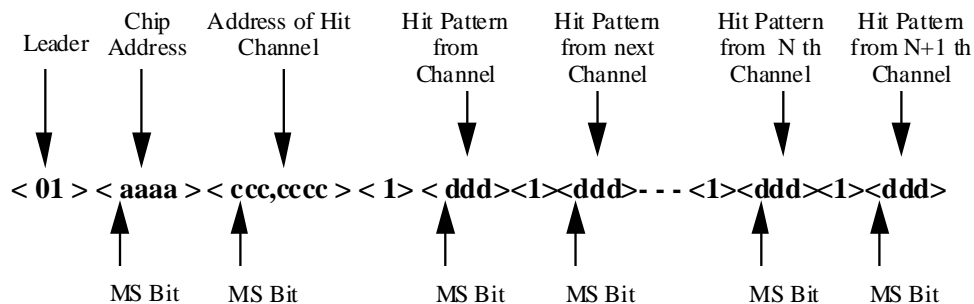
Leader

Chip Address

Address of Hit Channel

Hit Pattern from Channel

Hit Pattern from next Channel

Hit Pattern from N th Channel

Hit Pattern from N+1 th Channel

< 01 > < aaaa > < ccc,cccc > < 1> < ddd><1><ddd>- - - <1><ddd><1><ddd>

MS Bit MS Bit MS Bit MS Bit MS Bit MS Bit